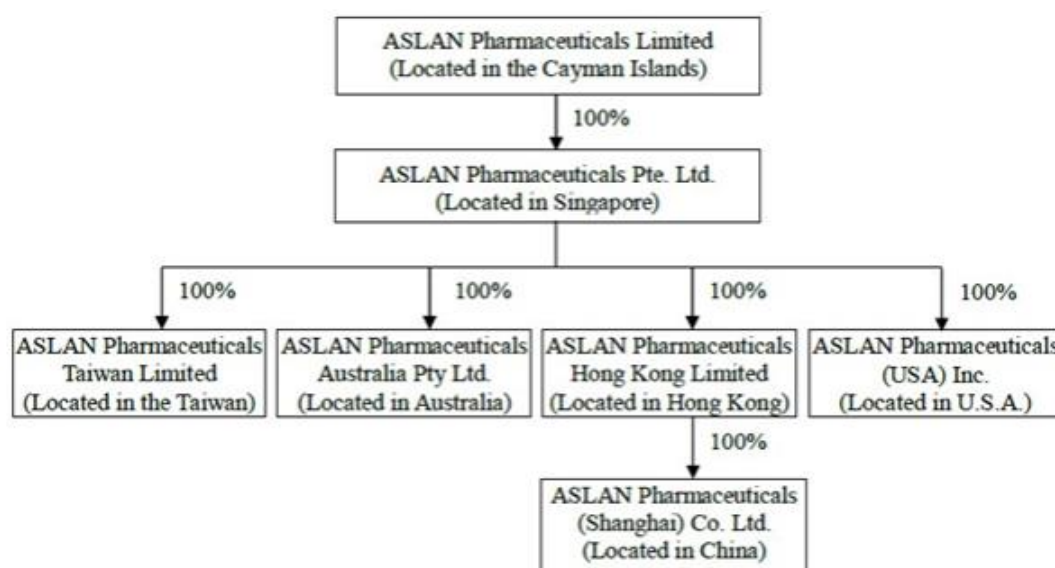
ASLAN Pharmaceuticals Limited
(Located in the Cayman Islands)

100%

ASLAN Pharmaceuticals Pte. Ltd.
(Located in Singapore)

100%

100%

100%

100%

ASLAN Pharmaceuticals
Taiwan Limited
(Located in the Taiwan)

ASLAN Pharmaceuticals
Australia Pty Ltd.
(Located in Australia)

ASLAN Pharmaceuticals
Hong Kong Limited
(Located in Hong Kong)

ASLAN Pharmaceuticals
(USA) Inc.
(Located in U.S.A.)

100%

ASLAN Pharmaceuticals
(Shanghai) Co. Ltd.
(Located in China)